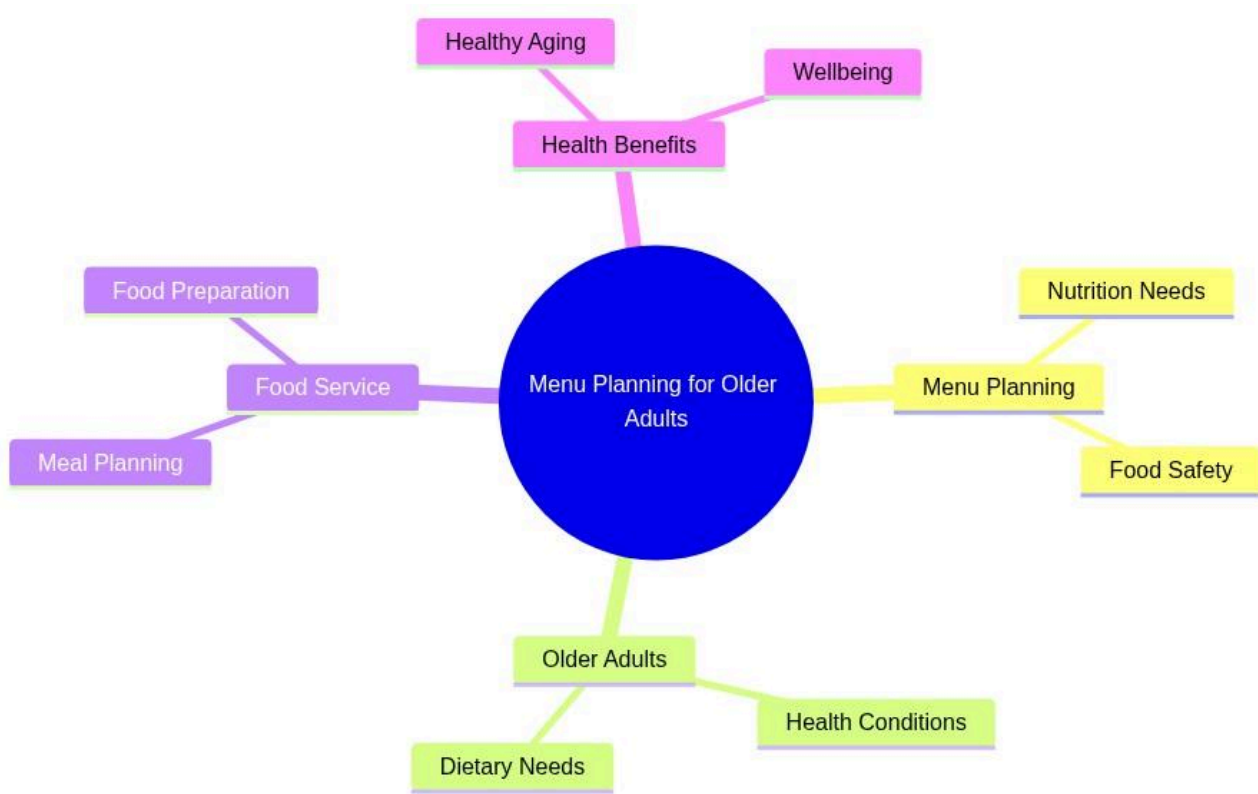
Healthy Aging

Wellbeing

Health Benefits

Food Preparation

Food Service

Meal Planning

Menu Planning for Older Adults

Nutrition Needs

Menu Planning

Food Safety

Older Adults

Health Conditions

Dietary Needs